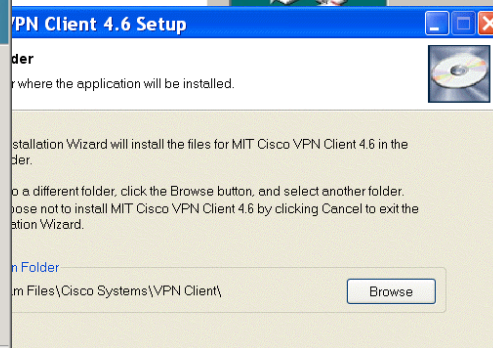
VPN Client 4.6 Setup

older

r where the application will be installed.

nstallation Wizard will install the files for MIT Cisco VPN Client 4.6 in the lder.

o a different folder, click the Browse button, and select another folder. oose not to install MIT Cisco VPN Client 4.6 by clicking Cancel to exit the ation Wizard.

n Folder

m Files\Cisco Systems\VPN Client\

Browse